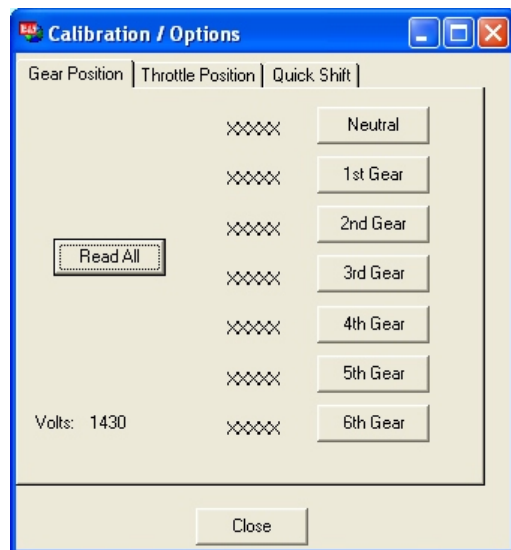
Calibration / Options

Gear Position | Throttle Position | Quick Shift

XXXX Neutral

XXXX 1st Gear

XXXX 2nd Gear

Read All

XXXX 3rd Gear

XXXX 4th Gear

XXXX 5th Gear

Volts: 1430

XXXX 6th Gear

Close